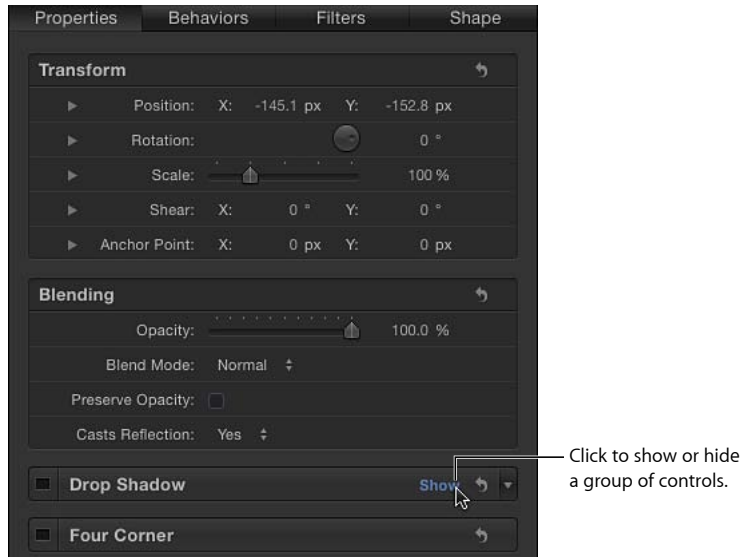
Properties Behaviors Filters Shape

Transform

Position: X: -145.1 px Y: -152.8 px

Rotation: 0 °

Scale: 100 %

Shear: X: 0 ° Y: 0 °

Anchor Point: X: 0 px Y: 0 px

Blending

Opacity: 100.0 %

Blend Mode: Normal

Preserve Opacity:

Casts Reflection: Yes

Drop Shadow Show

Four Corner

Click to show or hide a group of controls.